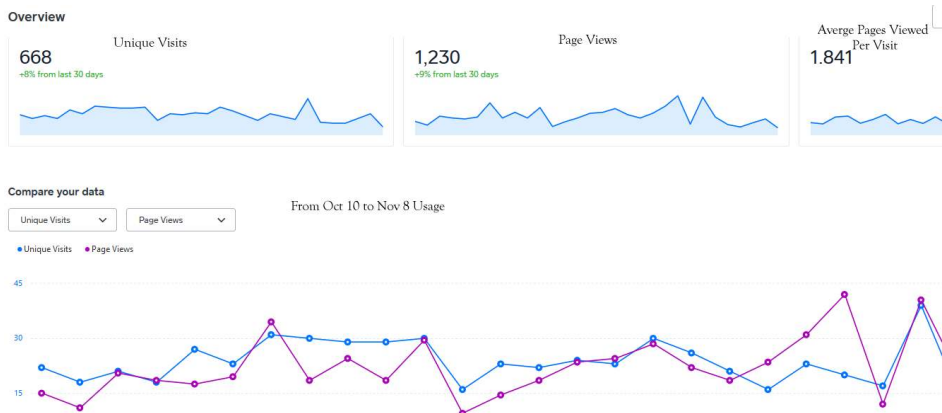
Overview

Unique Visits
668
+8% from last 30 days

Page Views
1,230
+9% from last 30 days

Averge Pages Viewed Per Visit
1.841

Compare your data

Unique Visits
Page Views

From Oct 10 to Nov 8 Usage

Unique Visits
Page Views

45
30
15